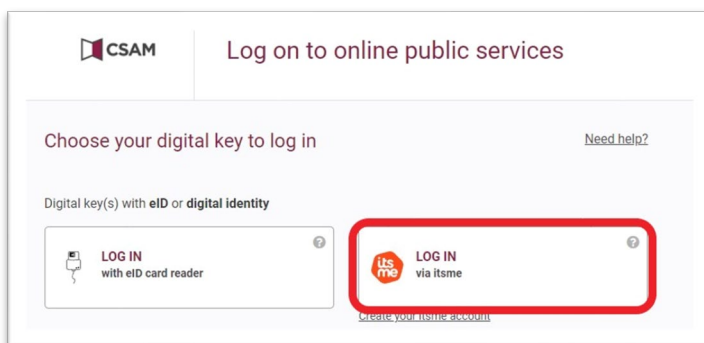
CSAM

Log on to online public services

Choose your digital key to log in

Need help?

Digital key(s) with eID or digital identity

LOG IN
with eID card reader

?

its me

LOG IN
via itsme

?

Create your itsme account